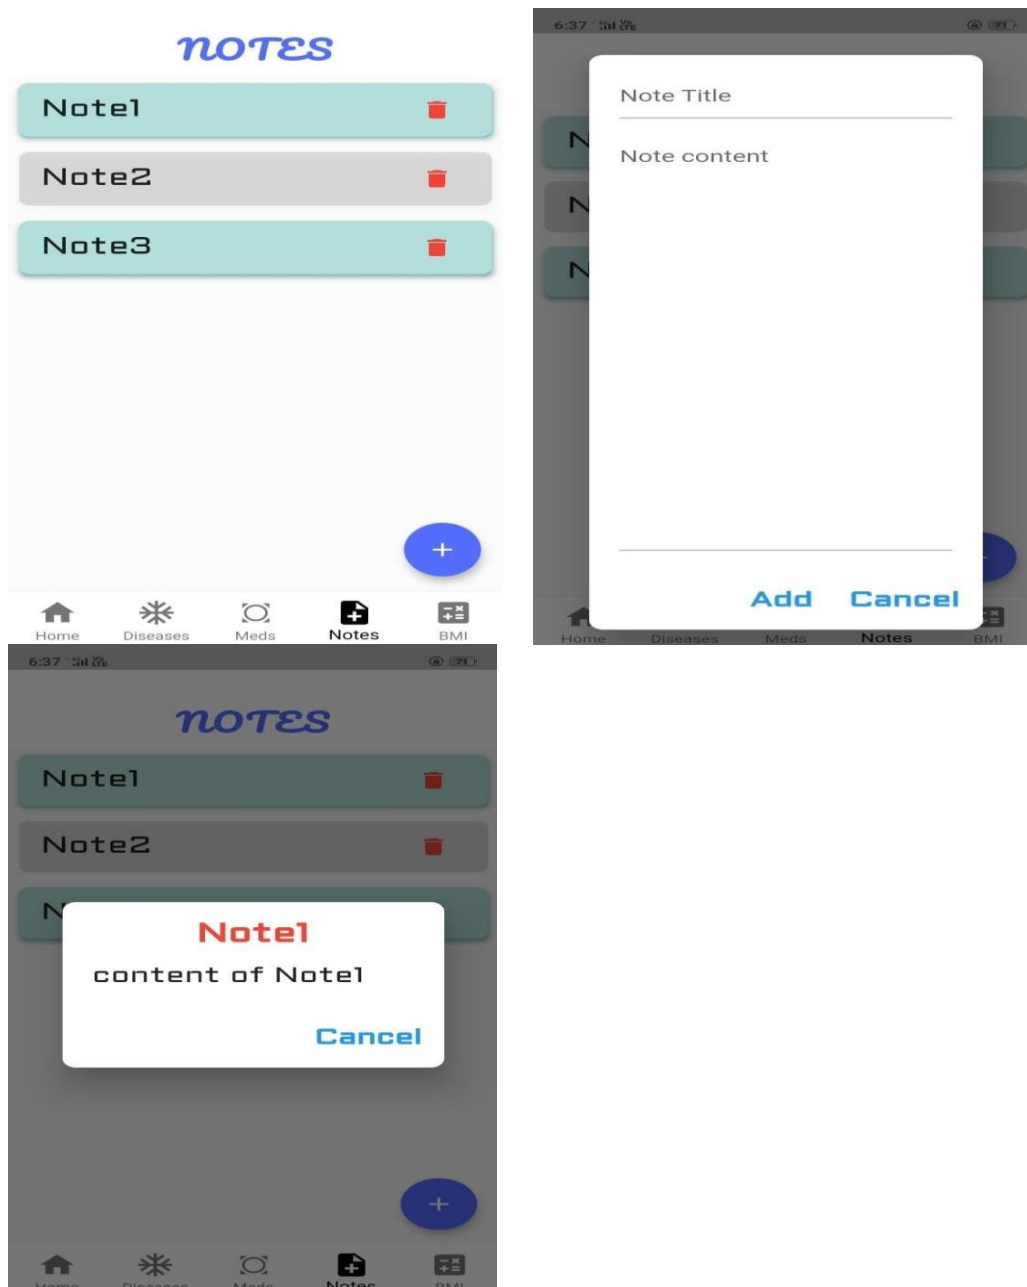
NOTES

Note1

Note2

Note3

+

Home Diseases Meds Notes BMI

6:37

Note Title

Note content

Add Cancel

Home Diseases Meds Notes BMI

6:37

NOTES

Note1

Note2

Note1

content of Note1

Cancel

+

Home Diseases Meds Notes BMI